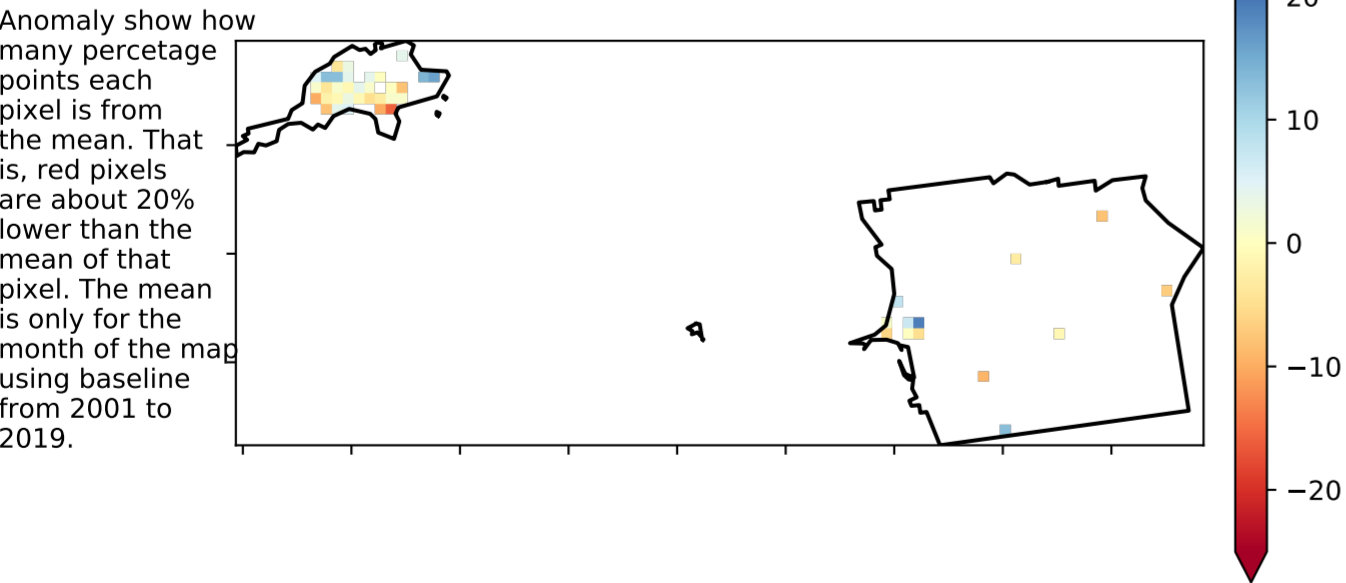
Anomaly show how many percetage points each pixel is from the mean. That is, red pixels are about 20% lower than the mean of that pixel. The mean is only for the month of the map using baseline from 2001 to 2019.

20
10
0
−10
−20